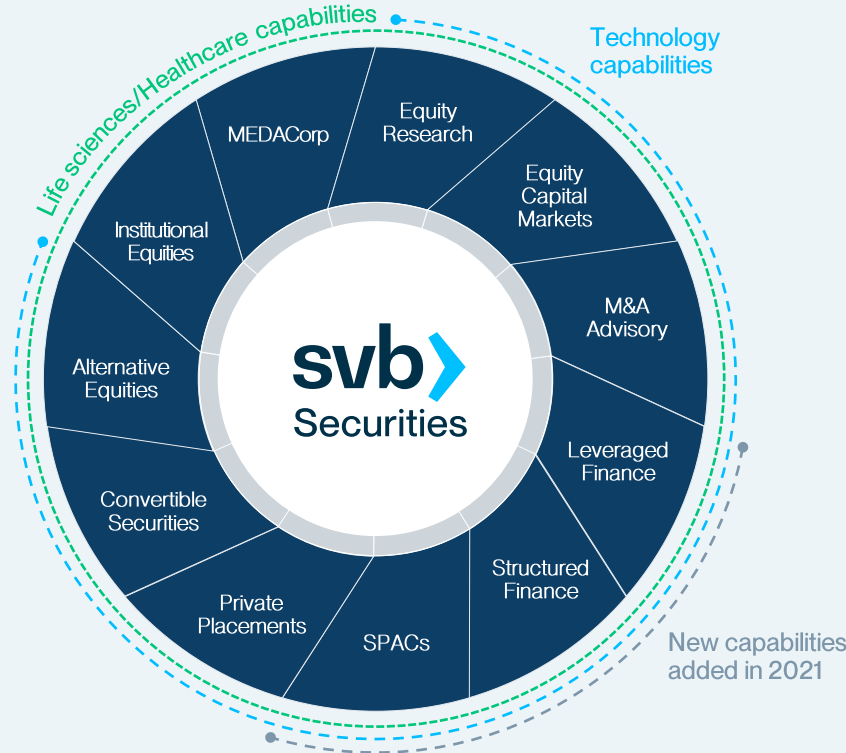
Life sciences/Healthcare capabilities

Technology capabilities

MEDACorp

Equity Research

Equity Capital Markets

M&A Advisory

Leveraged Finance

Structured Finance

SPACs

Private Placements

Convertible Securities

Alternative Equities

Institutional Equities

svb
Securities

New capabilities added in 2021